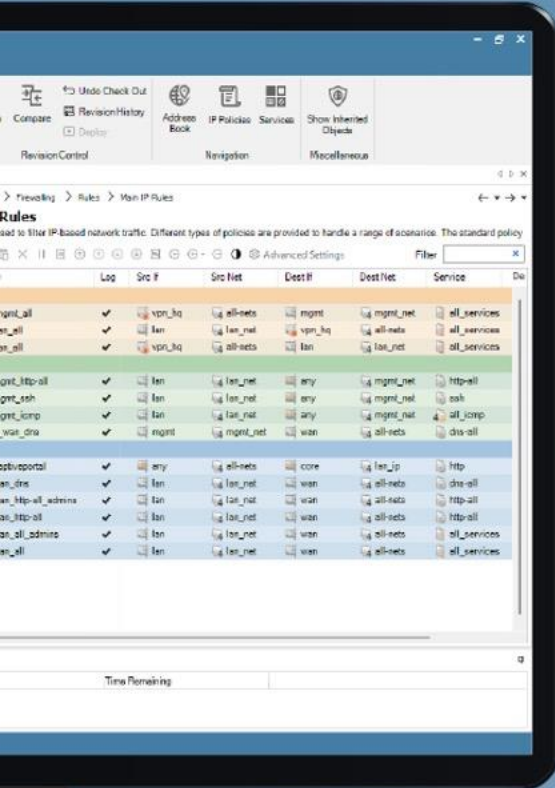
Compare

Undo Check Out

Revision History

Deploy

Revision Control

Address Book

IP Policies

Services

Navigation

Show Inherited Objects

Miscellaneous

> Firewalling > Rules > Main IP Rules

Rules

sed to filter IP-based network traffic. Different types of policies are provided to handle a range of scenarios. The standard policy

Advanced Settings

Filter

| | Log | Src If | Src Net | Dest If | Dest Net | Service | De |
|---|---|---|---|---|---|---|---|
| mgmt_all | ✔ | vpn_hq | all-nets | mgmt | mgmt_net | all_services | |
| an_all | ✔ | lan | lan_net | vpn_hq | all-nets | all_services | |
| an_all | ✔ | vpn_hq | all-nets | lan | lan_net | all_services | |
| gmt_http-all | ✔ | lan | lan_net | any | mgmt_net | http-all | |
| gmt_ssh | ✔ | lan | lan_net | any | mgmt_net | ssh | |
| gmt_icmp | ✔ | lan | lan_net | any | mgmt_net | all_icmp | |
| _wan_dns | ✔ | mgmt | mgmt_net | wan | all-nets | dns-all | |
| aptiveportal | ✔ | any | all-nets | core | lan_ip | http | |
| an_dns | ✔ | lan | lan_net | wan | all-nets | dns-all | |
| an_http-all_admins | ✔ | lan | lan_net | wan | all-nets | http-all | |
| an_http-all | ✔ | lan | lan_net | wan | all-nets | http-all | |
| an_all_admins | ✔ | lan | lan_net | wan | all-nets | all_services | |
| an_all | ✔ | lan | lan_net | wan | all-nets | all_services | |

Time Remaining